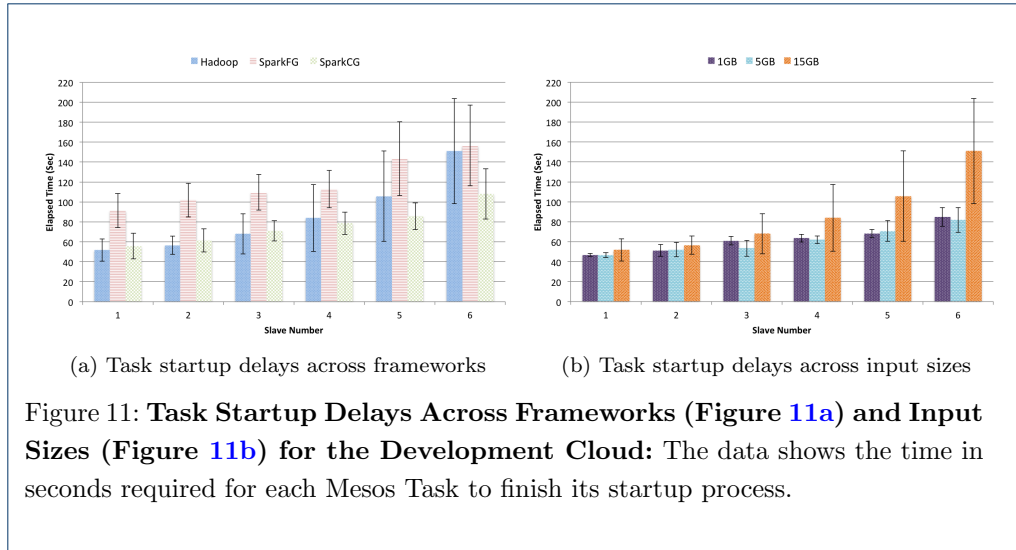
Hadoop SparkFG SparkCG

220
200
180
160
140
120
100
80
60
40
20
0

Elapsed Time (Sec)

1 2 3 4 5 6

Slave Number

1GB 5GB 15GB

220
200
180
160
140
120
100
80
60
40
20
0

Elapsed Time (Sec)

1 2 3 4 5 6

Slave Number

(a) Task startup delays across frameworks

(b) Task startup delays across input sizes

Figure 11: **Task Startup Delays Across Frameworks (Figure 11a) and Input Sizes (Figure 11b) for the Development Cloud:** The data shows the time in seconds required for each Mesos Task to finish its startup process.